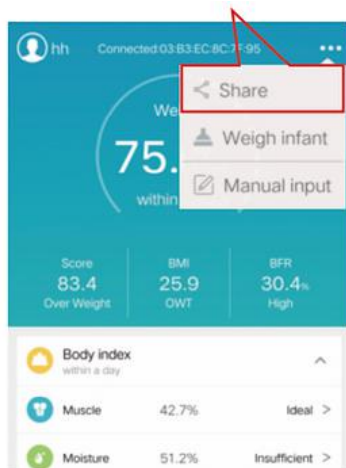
hh Connected:03:B3:EC:8C:7F:95

Share

Weigh infant

Manual input

We

75.

within

Score
83.4
Over Weight

BMI
25.9
OWT

BFR
30.4%
High

Body index
within a day

Muscle 42.7% Ideal >

Moisture 51.2% Insufficient >